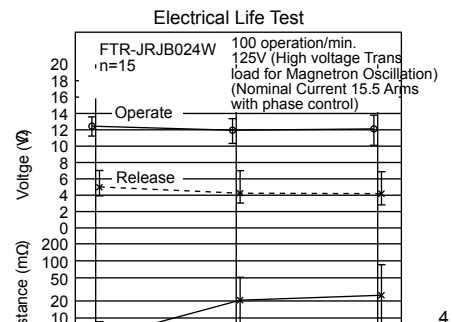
Electrical Life Test

FTR-JRJB024W
n=15

100 operation/min.
125V (High voltage Trans load for Magnetron Oscillation)
(Nominal Current 15.5 Arms with phase control)

Operate

Release

Voltge (V)

20
18
16
14
12
10
8
6
4
2
0

stance (mΩ)

200
100
50
20
10

4